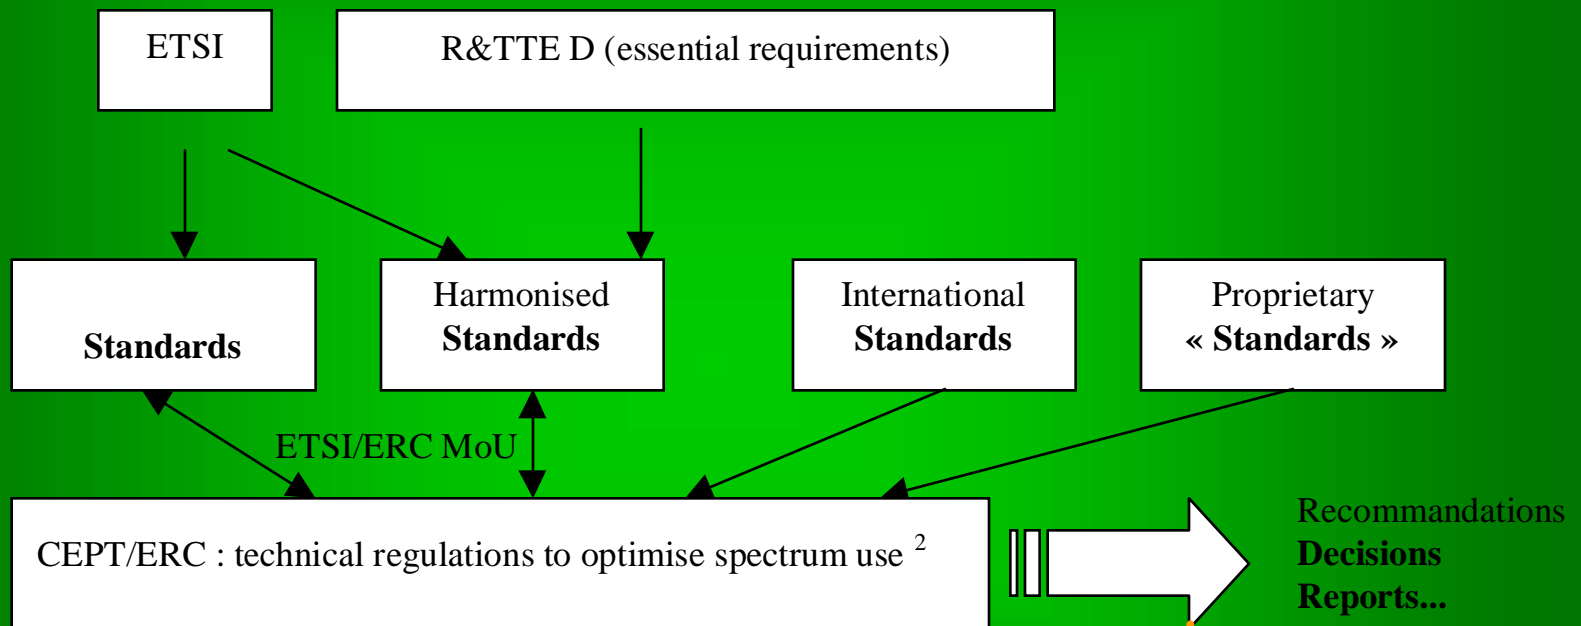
ETSI

R&TTE D (essential requirements)

Standards

Harmonised Standards

International Standards

Proprietary « Standards »

ETSI/ERC MoU

CEPT/ERC : technical regulations to optimise spectrum use $^2$

Recommandations
Decisions
Reports...